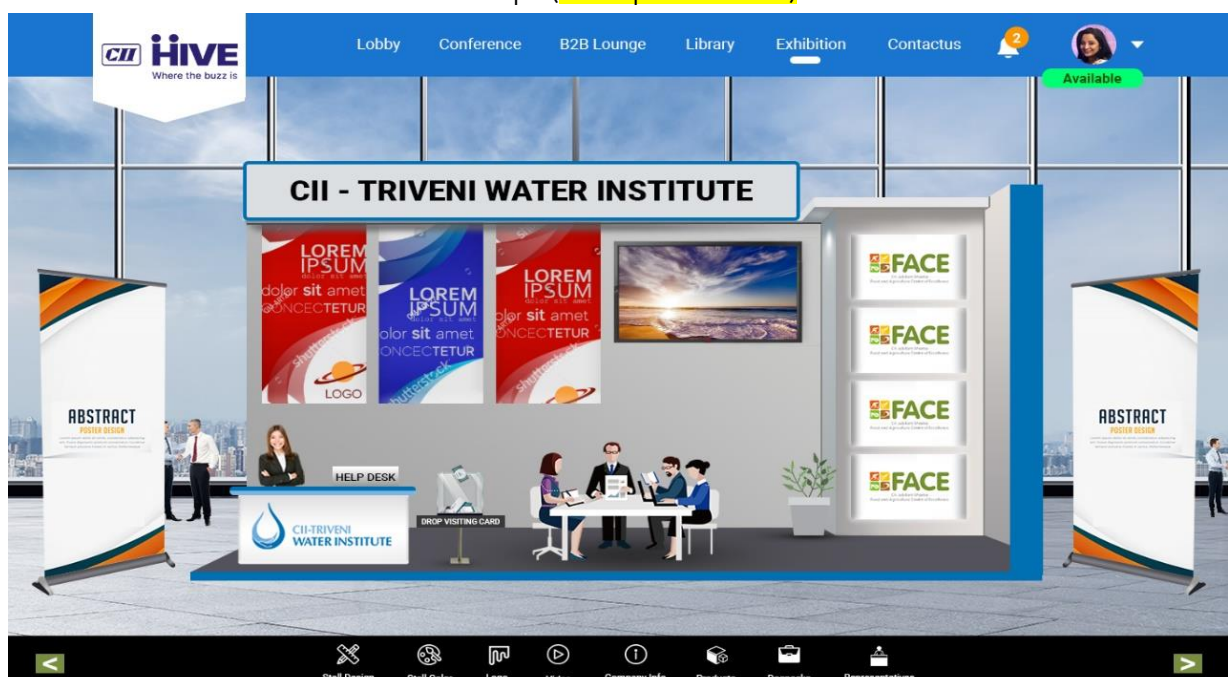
CII HIVE
Where the buzz is

Lobby Conference B2B Lounge Library Exhibition Contactus 2

Available

CII - TRIVENI WATER INSTITUTE

LOREM IPSUM
dolor sit amet
dolor sit amet
CONCECTETUR
LOGO

LOREM IPSUM
dolor sit amet
CONCECTETUR

LOREM IPSUM
dolor sit amet
dolor sit amet
CONCECTETUR

FACE
FACE
FACE
FACE

ABSTRACT
POSTER DESIGN

ABSTRACT
POSTER DESIGN

HELP DESK

CII-TRIVENI
WATER INSTITUTE

DROP VISITING CARD

<
>